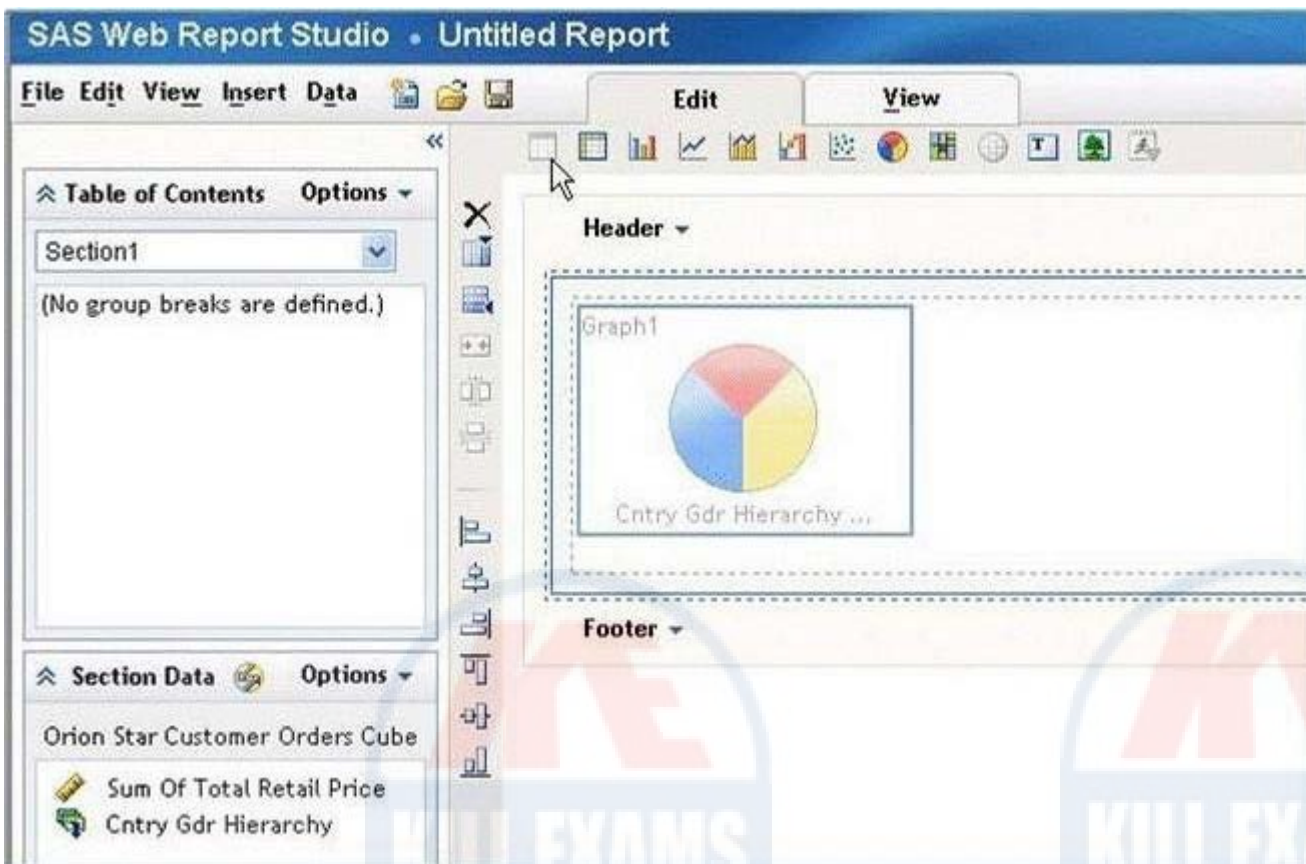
SAS Web Report Studio • Untitled Report

File Edit View Insert Data

Edit

View

Table of Contents Options

Section1

(No group breaks are defined.)

Section Data Options

Orion Star Customer Orders Cube

Sum Of Total Retail Price

Cntry Gdr Hierarchy

Header

Graph1

Cntry Gdr Hierarchy ...

Footer

KILLEXAMS

KILLEX